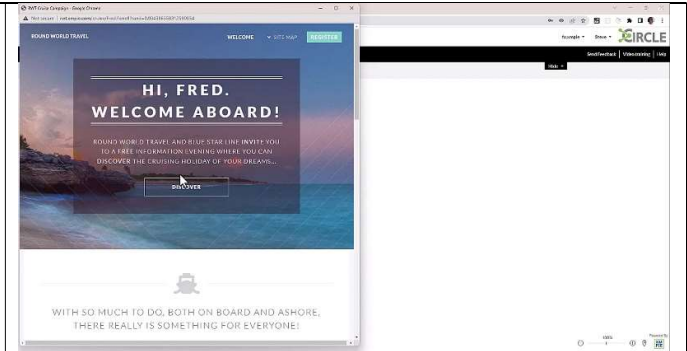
RWT Cruise Campaign - Google Chrome
Not secure

ROUND WORLD TRAVEL
WELCOME
SITE MAP
REGISTER

HI, FRED.
WELCOME ABOARD!

ROUND WORLD TRAVEL AND BLUE STAR LINE INVITE YOU TO A FREE INFORMATION EVENING WHERE YOU CAN DISCOVER THE CRUISING HOLIDAY OF YOUR DREAMS...

DISCOVER

WITH SO MUCH TO DO, BOTH ON BOARD AND ASHORE, THERE REALLY IS SOMETHING FOR EVERYONE!

Example
Share
CIRCLE
Send Feedback
Video training
Help
Hide